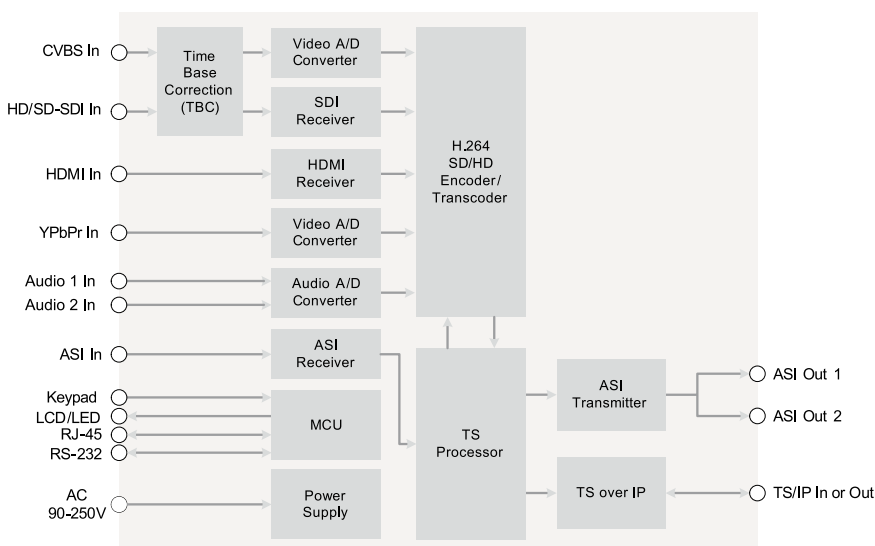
CVBS In

HD/SD-SDI In

HDMI In

YPbPr In

Audio 1 In

Audio 2 In

ASI In

Keypad

LCD/LED

RJ-45

RS-232

AC
90-250V

Time Base Correction (TBC)

Video A/D Converter

SDI Receiver

HDMI Receiver

Video A/D Converter

Audio A/D Converter

ASI Receiver

MCU

Power Supply

H.264 SD/HD Encoder/ Transcoder

TS Processor

ASI Transmitter

TS over IP

ASI Out 1

ASI Out 2

TS/IP In or Out